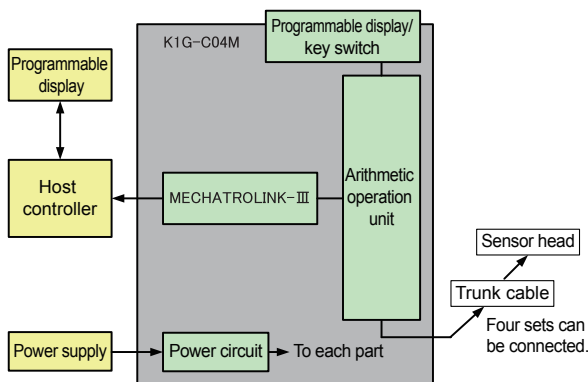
K1G-C04M

Programmable display/ key switch

Programmable display

Host controller

MECHATROLINK-Ⅲ

Arithmetic operation unit

Sensor head

Trunk cable

Four sets can be connected.

Power supply

Power circuit

To each part